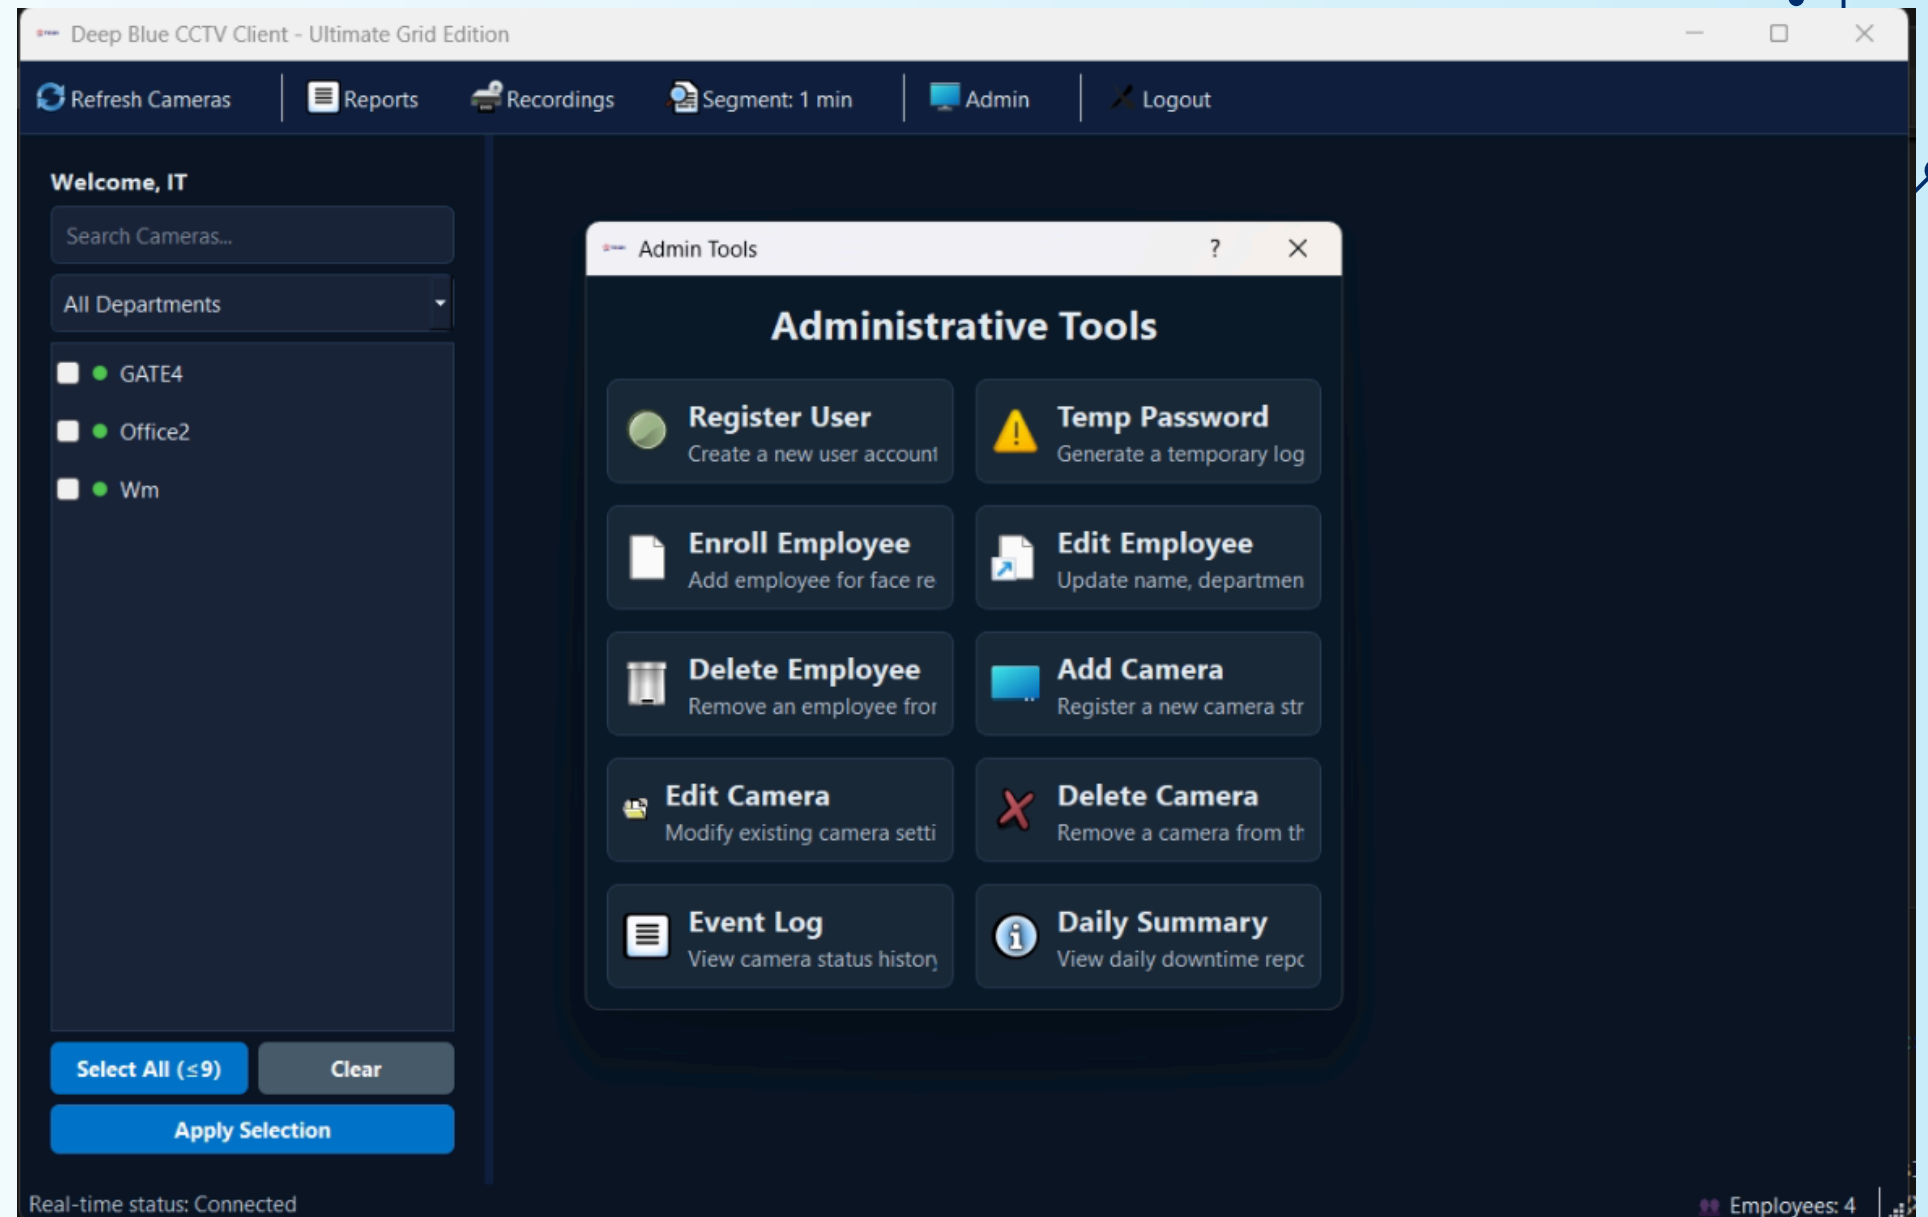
Deep Blue CCTV Client - Ultimate Grid Edition

Refresh Cameras | Reports | Recordings | Segment: 1 min | Admin | Logout

Welcome, IT

Search Cameras...

All Departments

GATE4

Office2

Wm

Select All (≤9)

Clear

Apply Selection

Admin Tools ? ×

Administrative Tools

Register User
Create a new user account

Temp Password
Generate a temporary log

Enroll Employee
Add employee for face re

Edit Employee
Update name, departmen

Delete Employee
Remove an employee fro

Add Camera
Register a new camera str

Edit Camera
Modify existing camera setti

Delete Camera
Remove a camera from th

Event Log
View camera status histor

Daily Summary
View daily downtime repc

Real-time status: Connected

Employees: 4